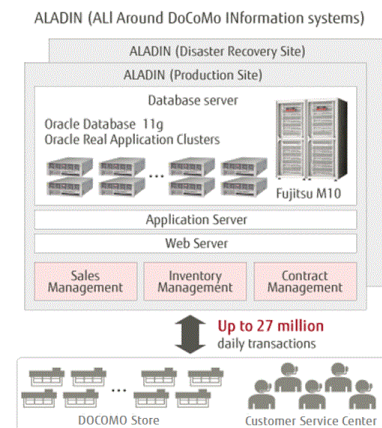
ALADIN (ALl Around DoCoMo INformation systems)

ALADIN (Disaster Recovery Site)

ALADIN (Production Site)

Database server

Oracle Database 11g
Oracle Real Application Clusters

Fujitsu M10

Application Server

Web Server

Sales Management

Inventory Management

Contract Management

Up to 27 million
daily transactions

DOCOMO Store

Customer Service Center